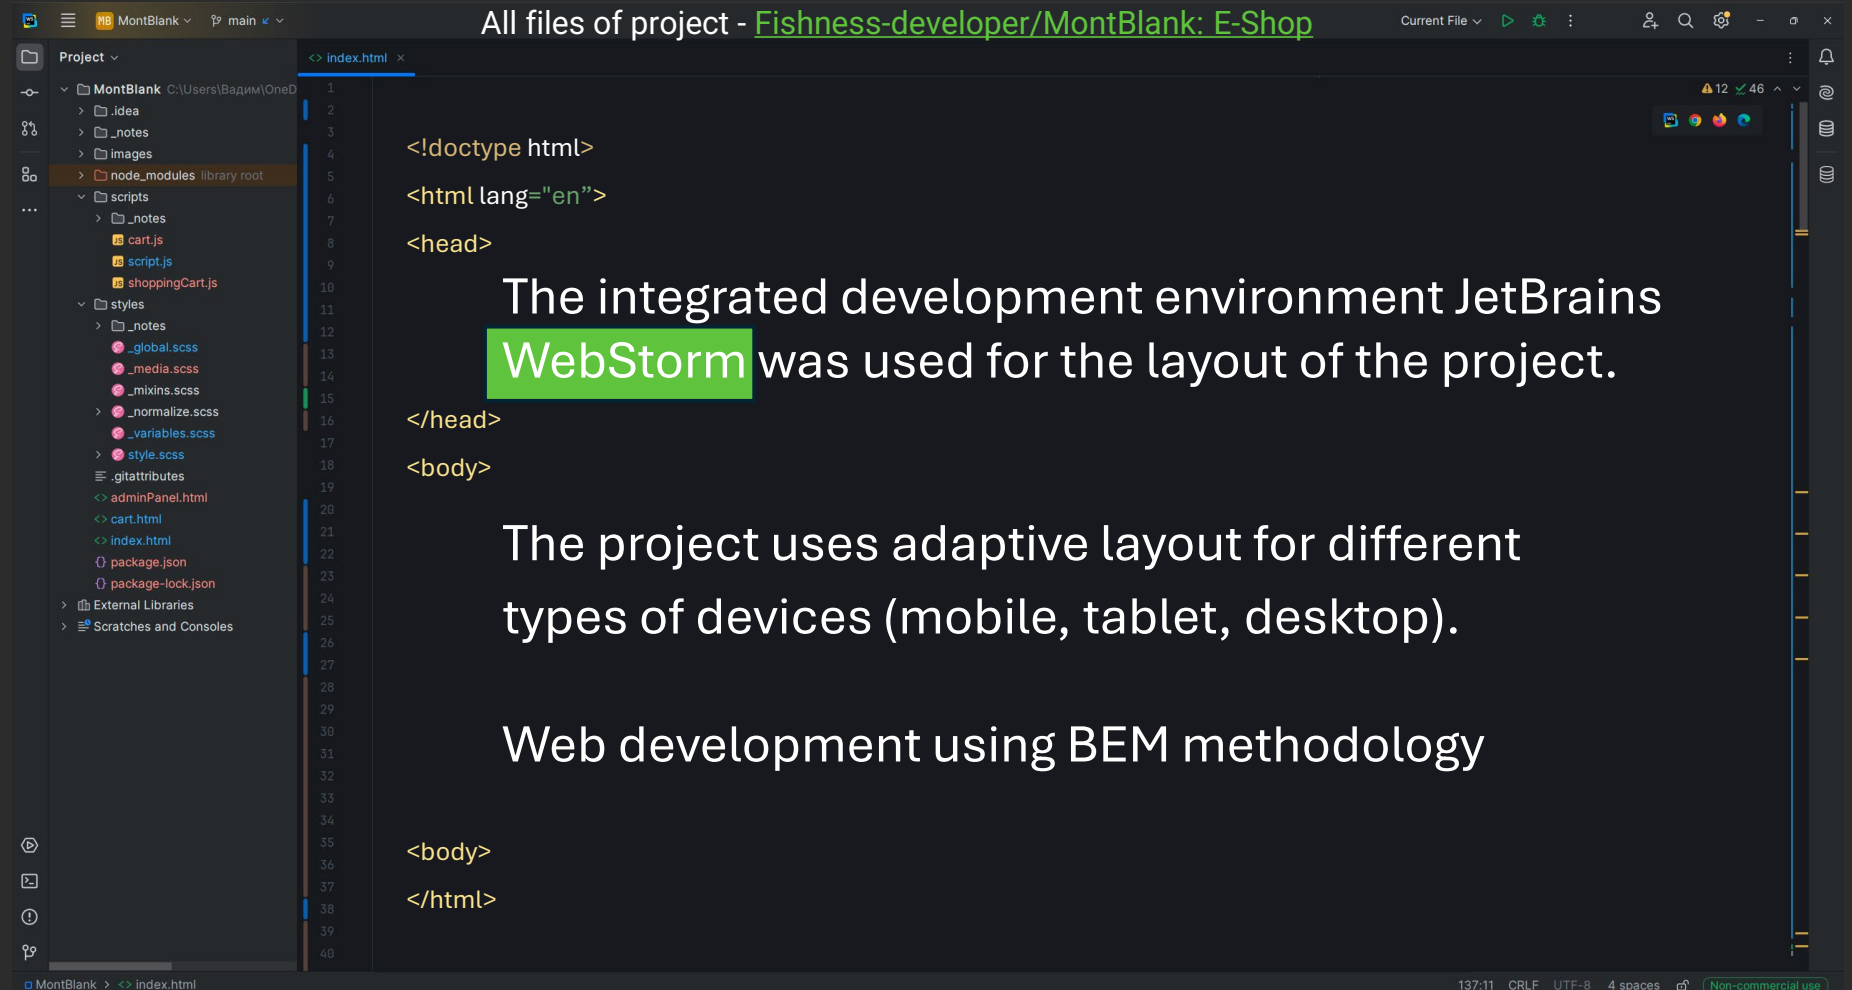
MB MontBlank main

All files of project - Fishness-developer/MontBlank: E-Shop

Current File

Project

index.html ×

MontBlank C:\Users\Вадим\OneD
.idea
_notes
images
node_modules library root
scripts
_notes
cart.js
script.js
shoppingCart.js
styles
_notes
_global.scss
_media.scss
_mixins.scss
_normalize.scss
_variables.scss
style.scss
.gitattributes
adminPanel.html
cart.html
index.html
package.json
package-lock.json
External Libraries
Scratches and Consoles

1 2 3 4 5 6 7 8 9 10 11 12 13 14 15 16 17 18 19 20 21 22 23 24 25 26 27 28 29 30 31 32 33 34 35 36 37 38 39 40

▲12 ✓46

<!doctype html>

<html lang="en">

<head>

The integrated development environment JetBrains WebStorm was used for the layout of the project.

</head>

<body>

The project uses adaptive layout for different types of devices (mobile, tablet, desktop).

Web development using BEM methodology

<body>

</html>

MontBlank > index.html

137:11 CRLF UTF-8 4 spaces Non-commercial use